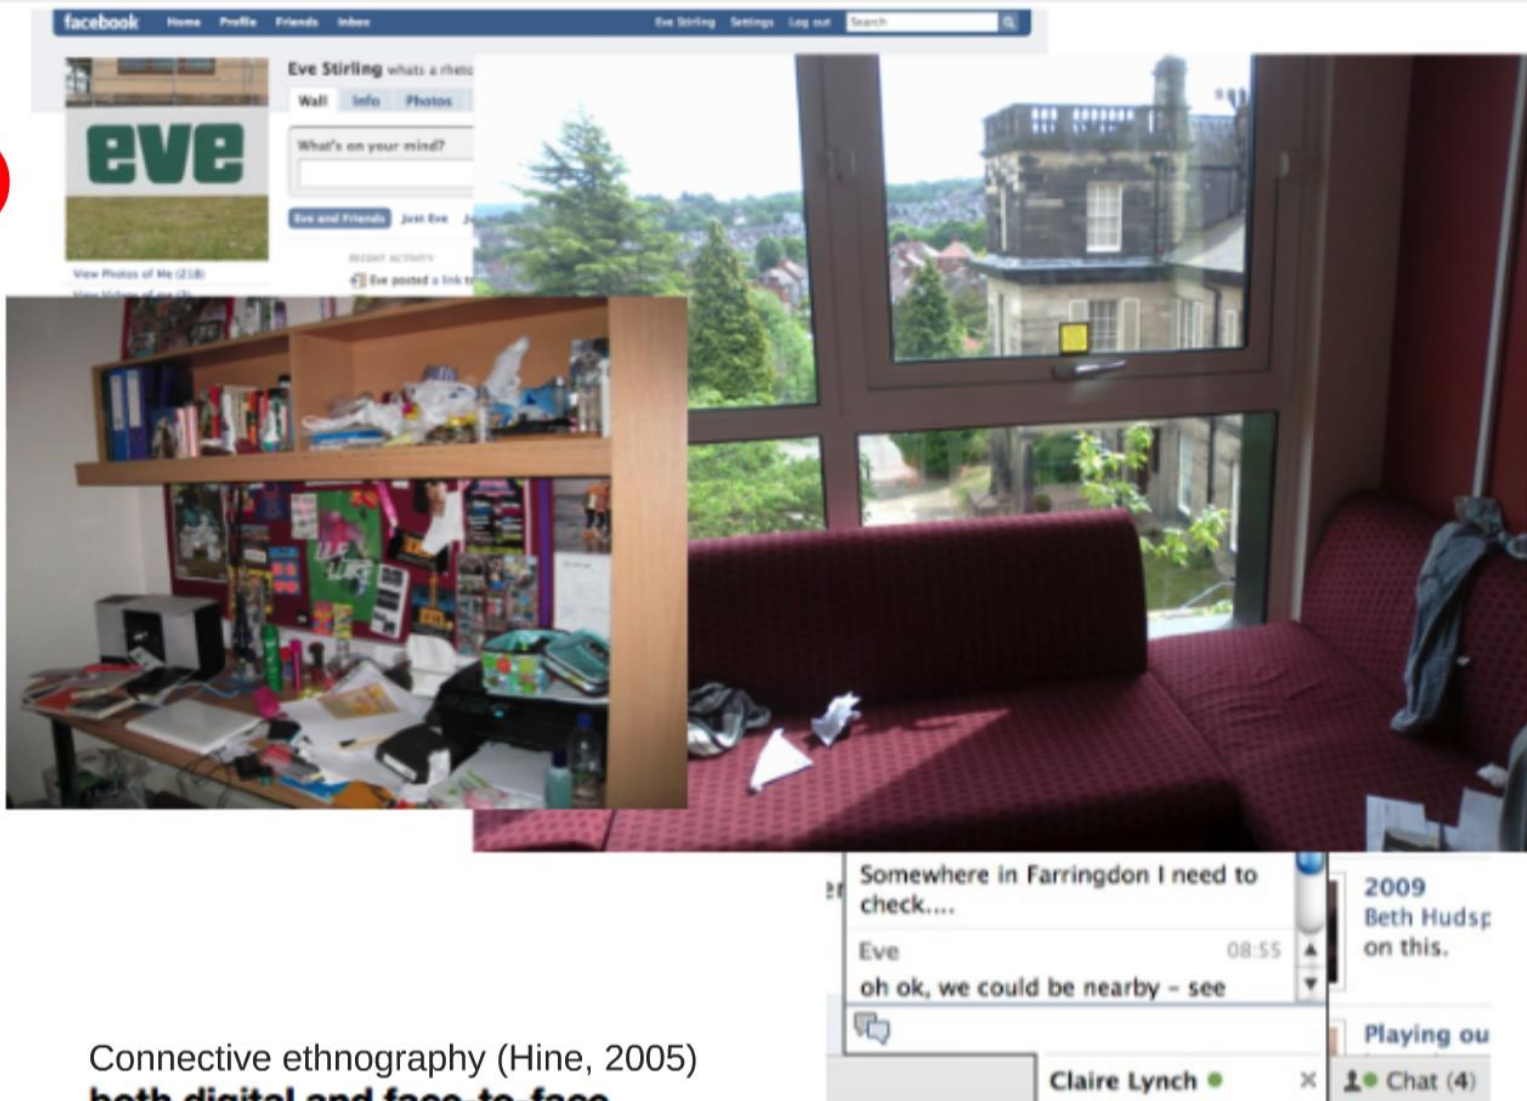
facebook Home Profile Friends Inbox Eve Stirling Settings Log out Search

Eve Stirling whats a rhet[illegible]

Wall Info Photos

eve

What's on your mind?

Eve and Friends Just Eve

View Photos of Me (218)

RECENT ACTIVITY

Eve posted a link t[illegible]

Somewhere in Farringdon I need to check....

Eve 08:55

oh ok, we could be nearby - see

2009

Beth Hudsp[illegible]

on this.

Playing ou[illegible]

Claire Lynch

Chat (4)

Connective ethnography (Hine, 2005)

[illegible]